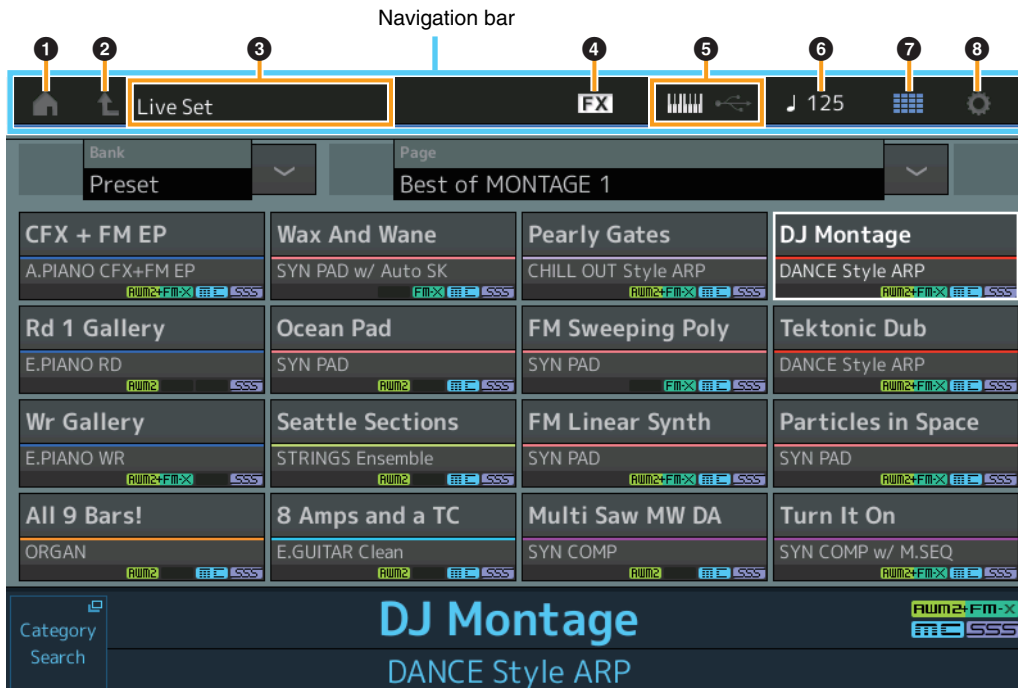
Navigation bar

1 2 3 4 5 6 7 8

Live Set

FX

♩ 125

Bank
Preset

Page
Best of MONTAGE 1

CFX + FM EP
A.PIANO CFX+FM EP
AWM2+FM-X MC SSS

Wax And Wane
SYN PAD w/ Auto SK
FM-X MC SSS

Pearly Gates
CHILL OUT Style ARP
AWM2+FM-X MC SSS

DJ Montage
DANCE Style ARP
AWM2+FM-X MC SSS

Rd 1 Gallery
E.PIANO RD
AWM2 SSS

Ocean Pad
SYN PAD
AWM2 MC SSS

FM Sweeping Poly
SYN PAD
FM-X MC SSS

Tektonic Dub
DANCE Style ARP
AWM2+FM-X MC SSS

Wr Gallery
E.PIANO WR
AWM2+FM-X SSS

Seattle Sections
STRINGS Ensemble
AWM2 SSS

FM Linear Synth
SYN PAD
AWM2+FM-X MC SSS

Particles in Space
SYN PAD
AWM2+FM-X MC SSS

All 9 Bars!
ORGAN
AWM2 MC SSS

8 Amps and a TC
E.GUITAR Clean
AWM2 MC SSS

Multi Saw MW DA
SYN COMP
AWM2 MC SSS

Turn It On
SYN COMP w/ M.SEQ
AWM2+FM-X MC SSS

Category Search

DJ Montage
DANCE Style ARP

AWM2+FM-X
MC SSS